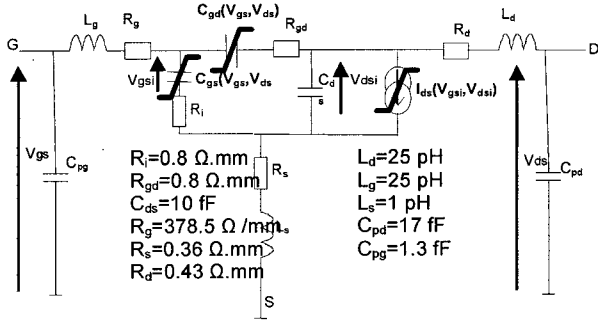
G
$L_g$
$R_g$
$C_{gd}(V_{gs},V_{ds})$
$R_{gd}$
$R_d$
$L_d$
D
$V_{gsi}$
$C_{gs}(V_{gs},V_{ds}$
$C_d$
$s$
$V_{dsi}$
$I_{ds}(V_{gsi},V_{dsi})$
$R_i$
$V_{gs}$
$C_{pg}$
$R_s$
$V_{ds}$
$C_{pd}$

$R_i$=0.8 Ω.mm
$R_{gd}$=0.8 Ω.mm
$C_{ds}$=10 fF
$R_g$=378.5 Ω /mm
$R_s$=0.36 Ω.mm
$R_d$=0.43 Ω.mm

$L_d$=25 pH
$L_g$=25 pH
$L_s$=1 pH
$C_{pd}$=17 fF
$C_{pg}$=1.3 fF

$L_s$
S